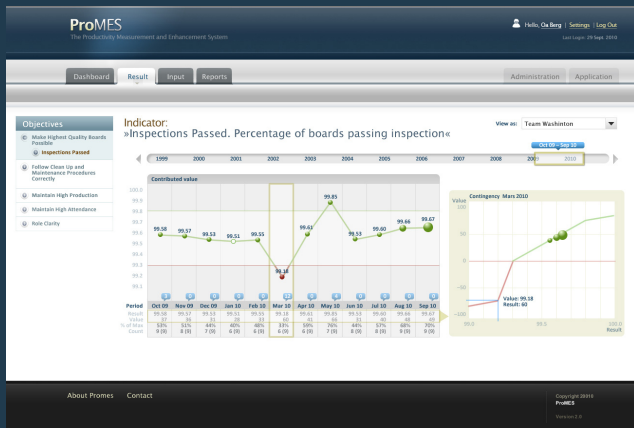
ProMES
The Productivity Measurement and Enhancement System

Hello, Ola Berg | Settings | Log Out
Last Login: 29 Sept. 2010

Dashboard Result Input Reports

Administration Application

Objectives
Make Highest Quality Boards Possible
Inspections Passed
Follow Clean Up and Maintenance Procedures Correctly
Maintain High Production
Maintain High Attendance
Role Clarity

Indicator:
»Inspections Passed. Percentage of boards passing inspection«

View as: Team Washinton

Oct 09 - Sep 10

1999 2000 2001 2002 2003 2004 2005 2006 2007 2008 2009 2010

Contributed value

100.0
99.9
99.8
99.7
99.6
99.5
99.4
99.3
99.2
99.1

99.58 99.57 99.53 99.51 99.55 99.18 99.63 99.85 99.53 99.60 99.66 99.67

| Period | Oct 09 | Nov 09 | Dec 09 | Jan 10 | Feb 10 | Mar 10 | Apr 10 | May 10 | Jun 10 | Jul 10 | Aug 10 | Sep 10 |
|---|---|---|---|---|---|---|---|---|---|---|---|---|
| Result | 99.58 | 99.57 | 99.53 | 99.51 | 99.55 | 99.18 | 99.63 | 99.85 | 99.53 | 99.60 | 99.66 | 99.67 |
| Value | 37 | 36 | 31 | 28 | 33 | 60 | 61 | 66 | 73 | 80 | 84 | 85 |
| % of Max | 53% | 51% | 44% | 40% | 48% | 33% | 59% | 76% | 44% | 57% | 68% | 70% |
| Count | 9 (9) | 8 (8) | 7 (9) | 6 (9) | 6 (9) | 6 (9) | 7 (9) | 7 (9) | 6 (9) | 8 (9) | 9 (9) | 9 (9) |

Contingency Mars 2010
Value
100
50
0
-50
-100
Value: 99.18
Result: 60
99.0 99.5 100.0
Result

About Promes Contact

Copyright 2010
ProMES
Version 2.0